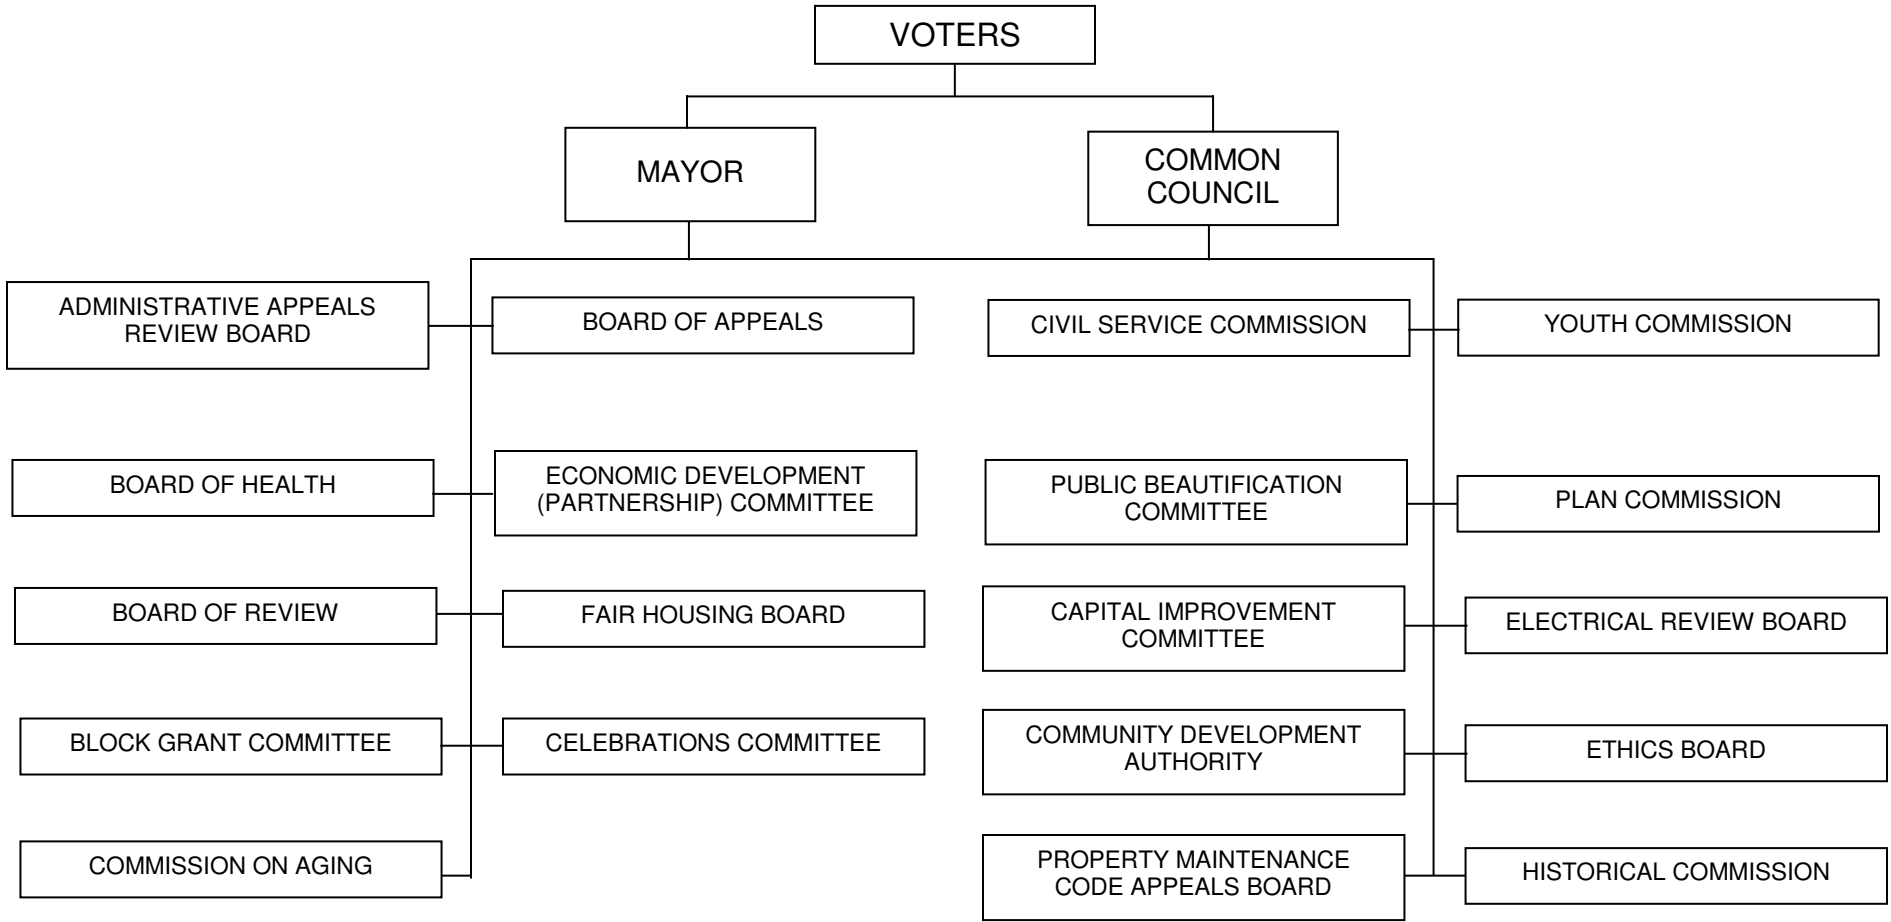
VOTERS

MAYOR

COMMON COUNCIL

ADMINISTRATIVE APPEALS REVIEW BOARD

BOARD OF APPEALS

CIVIL SERVICE COMMISSION

YOUTH COMMISSION

BOARD OF HEALTH

ECONOMIC DEVELOPMENT (PARTNERSHIP) COMMITTEE

PUBLIC BEAUTIFICATION COMMITTEE

PLAN COMMISSION

BOARD OF REVIEW

FAIR HOUSING BOARD

CAPITAL IMPROVEMENT COMMITTEE

ELECTRICAL REVIEW BOARD

BLOCK GRANT COMMITTEE

CELEBRATIONS COMMITTEE

COMMUNITY DEVELOPMENT AUTHORITY

ETHICS BOARD

COMMISSION ON AGING

PROPERTY MAINTENANCE CODE APPEALS BOARD

HISTORICAL COMMISSION